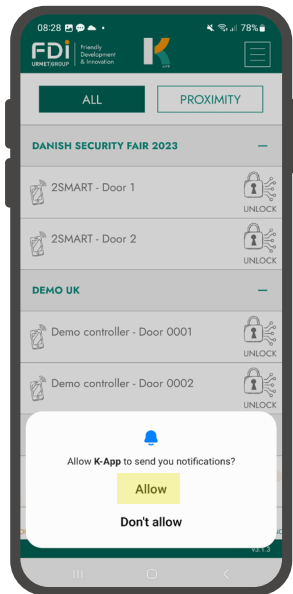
08:28

78%

FDi URMET GROUP

Friendly Development & Innovation

ALL

PROXIMITY

DANISH SECURITY FAIR 2023

—

2SMART - Door 1

UNLOCK

2SMART - Door 2

UNLOCK

DEMO UK

—

Demo controller - Door 0001

UNLOCK

Demo controller - Door 0002

UNLOCK

Allow K-App to send you notifications?

Allow

Don't allow

V3.1.3